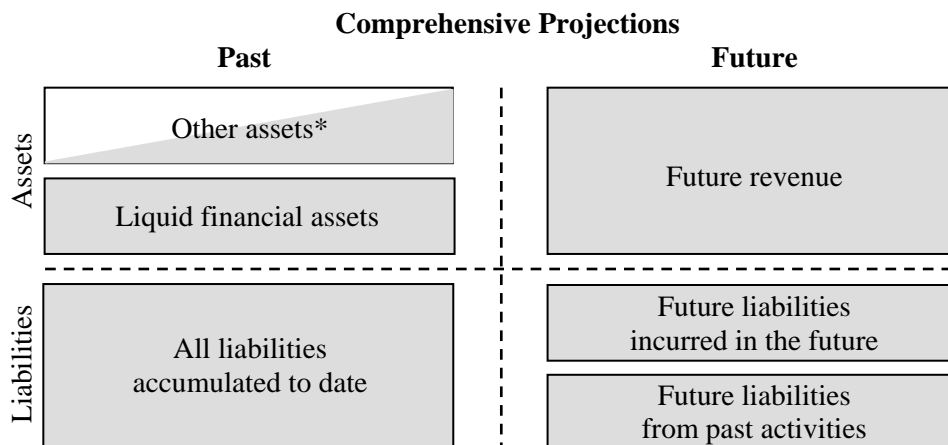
Comprehensive Projections

Past

Future

Assets

Other assets*

Liquid financial assets

Future revenue

Liabilities

All liabilities accumulated to date

Future liabilities incurred in the future

Future liabilities from past activities